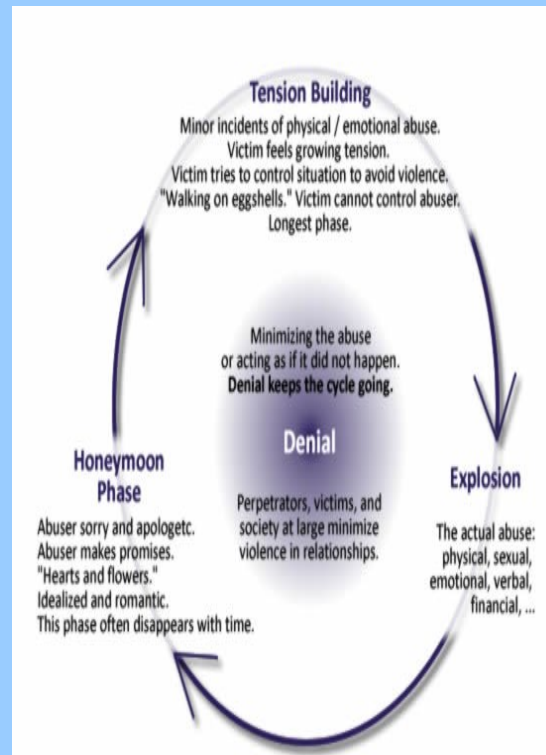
Tension Building

Minor incidents of physical / emotional abuse.
Victim feels growing tension.
Victim tries to control situation to avoid violence.
"Walking on eggshells." Victim cannot control abuser.
Longest phase.

Minimizing the abuse or acting as if it did not happen.
Denial keeps the cycle going.

Denial

Perpetrators, victims, and society at large minimize violence in relationships.

Honeymoon Phase

Abuser sorry and apologetc.
Abuser makes promises.
"Hearts and flowers."
Idealized and romantic.
This phase often disappears with time.

Explosion

The actual abuse: physical, sexual, emotional, verbal, financial, ...